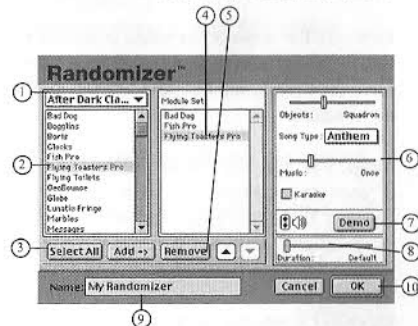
Randomizer™

①
After Dark Cla...
Bad Dog
Boggling
Boris
Clocks
Fish Pro
Flying Toasters Pro
Flying Toilets
GeoBounce
Globe
Lunatic Fringe
Marbles
Messages
②

④ ⑤
Module Set
Bad Dog
Fish Pro
Flying Toasters Pro

Objects: Squadron
Song Type: Anthem
Music: Once
Karaoke
⑥
Demo
⑦
Duration: Default
⑧

③ Select All  Add ->  Remove

Name: My Randomizer
⑨
Cancel  OK
⑩